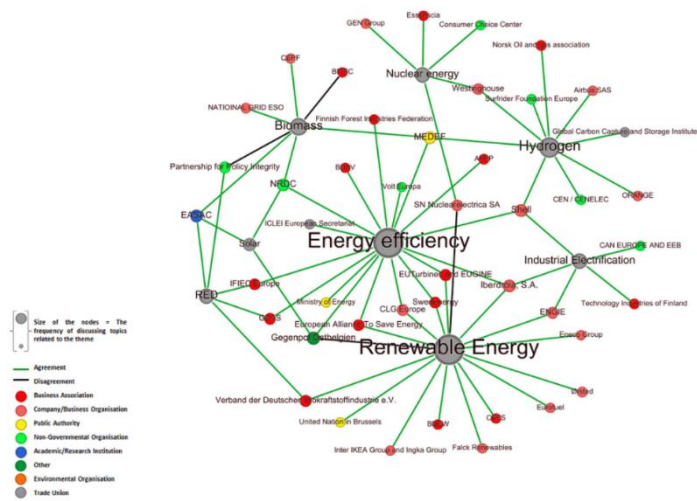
GEN Group
Essencia
Consumer Choice Center
Norsk Oil and Gas association
Nuclear energy
CEPF
BEUC
Westinghouse
Airbus SAS
Surfrider Foundation Europe
NATIOINAL GRID ESO
Biomass
Finnish Forest Industries Federation
MEDEF
Global Carbon Capture and Storage Institute
Hydrogen
Partnership for Policy Integrity
BDEW
AFEP
NRDC
Volt Europa
CEN / CENELEC
ORANGE
SN Nuclearelectrica SA
Shell
EASAC
ICLEI European Secretariat
Energy efficiency
Solar
CAN EUROPE AND EEB
Industrial Electrification
IFIEC Europe
EUTurbines and EUGINE
Iberdrola, S.A.
RED
Ministry of Energy
CLG Europe
Swea Energy
Technology Industries of Finland
CEDS
ENGIE
European Alliance To Save Energy
Gegenpol Belgien
Enel Group
Renewable Energy
Size of the nodes = The frequency of discussing topics related to the theme
Agreement
Disagreement
Business Association
Company/Business Organisation
Public Authority
Non-Governmental Organisation
Academic/Research Institution
Other
Environmental Organisation
Trade Union
Verband der Deutschen Biokraftstoffindustrie e.V.
Uniper
Eurofuel
United Nation in Brussels
BEBW
CEGS
Inter IKEA Group and Ingka Group
Falck Renewables